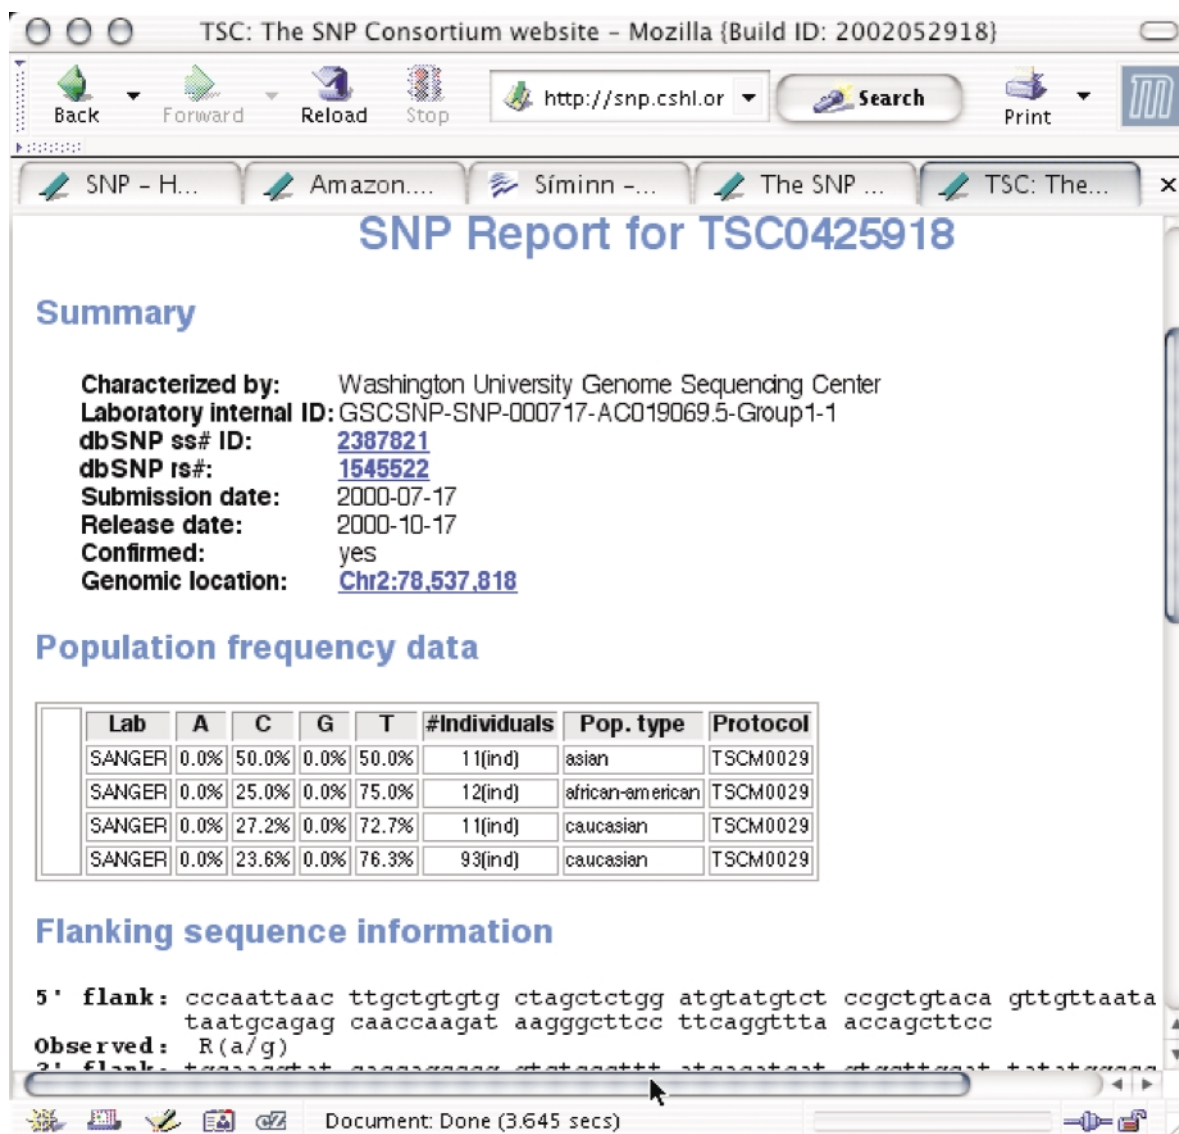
TSC: The SNP Consortium website – Mozilla {Build ID: 2002052918}

Back Forward Reload Stop http://snp.cshl.or Search Print

SNP – H... Amazon.... Síminn –... The SNP ... TSC: The...

SNP Report for TSC0425918

Summary

Characterized by: Washington University Genome Sequencing Center
Laboratory internal ID: GSCSNP-SNP-000717-AC019069.5-Group1-1
dbSNP ss# ID: 2387821
dbSNP rs#: 1545522
Submission date: 2000-07-17
Release date: 2000-10-17
Confirmed: yes
Genomic location: Chr2:78,537,818

Population frequency data

| | Lab | A | C | G | T | #Individuals | Pop. type | Protocol |
|---|---|---|---|---|---|---|---|---|
| | SANGER | 0.0% | 50.0% | 0.0% | 50.0% | 11(ind) | asian | TSCM0029 |
| | SANGER | 0.0% | 25.0% | 0.0% | 75.0% | 12(ind) | african-american | TSCM0029 |
| | SANGER | 0.0% | 27.2% | 0.0% | 72.7% | 11(ind) | caucasian | TSCM0029 |
| | SANGER | 0.0% | 23.6% | 0.0% | 76.3% | 93(ind) | caucasian | TSCM0029 |

Flanking sequence information

5' flank: cccaattaac ttgctgtgtg ctagctctgg atgtatgtct ccgctgtaca gttgttaata taatgcagag caaccaagat aagggcttcc ttcaggttta accagcttcc
Observed: R(a/g)
3' flank: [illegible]

Document: Done (3.645 secs)